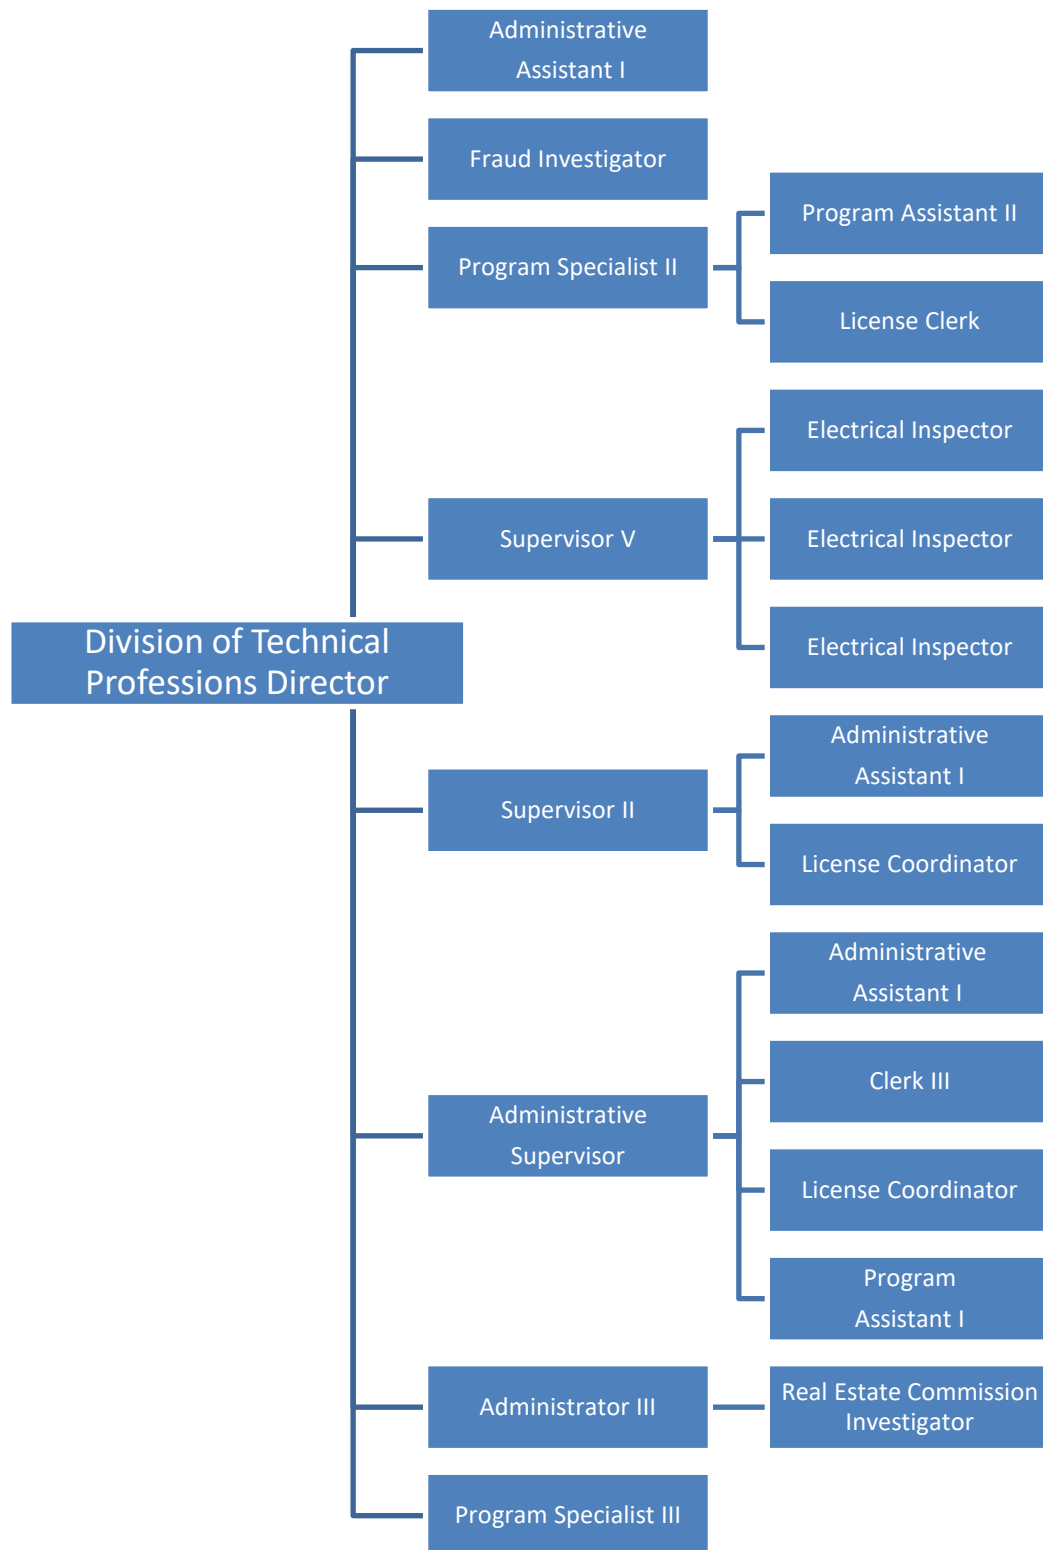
Division of Technical Professions Director

Administrative Assistant I

Fraud Investigator

Program Specialist II

Program Assistant II

License Clerk

Supervisor V

Electrical Inspector

Electrical Inspector

Electrical Inspector

Supervisor II

Administrative Assistant I

License Coordinator

Administrative Supervisor

Administrative Assistant I

Clerk III

License Coordinator

Program Assistant I

Administrator III

Real Estate Commission Investigator

Program Specialist III